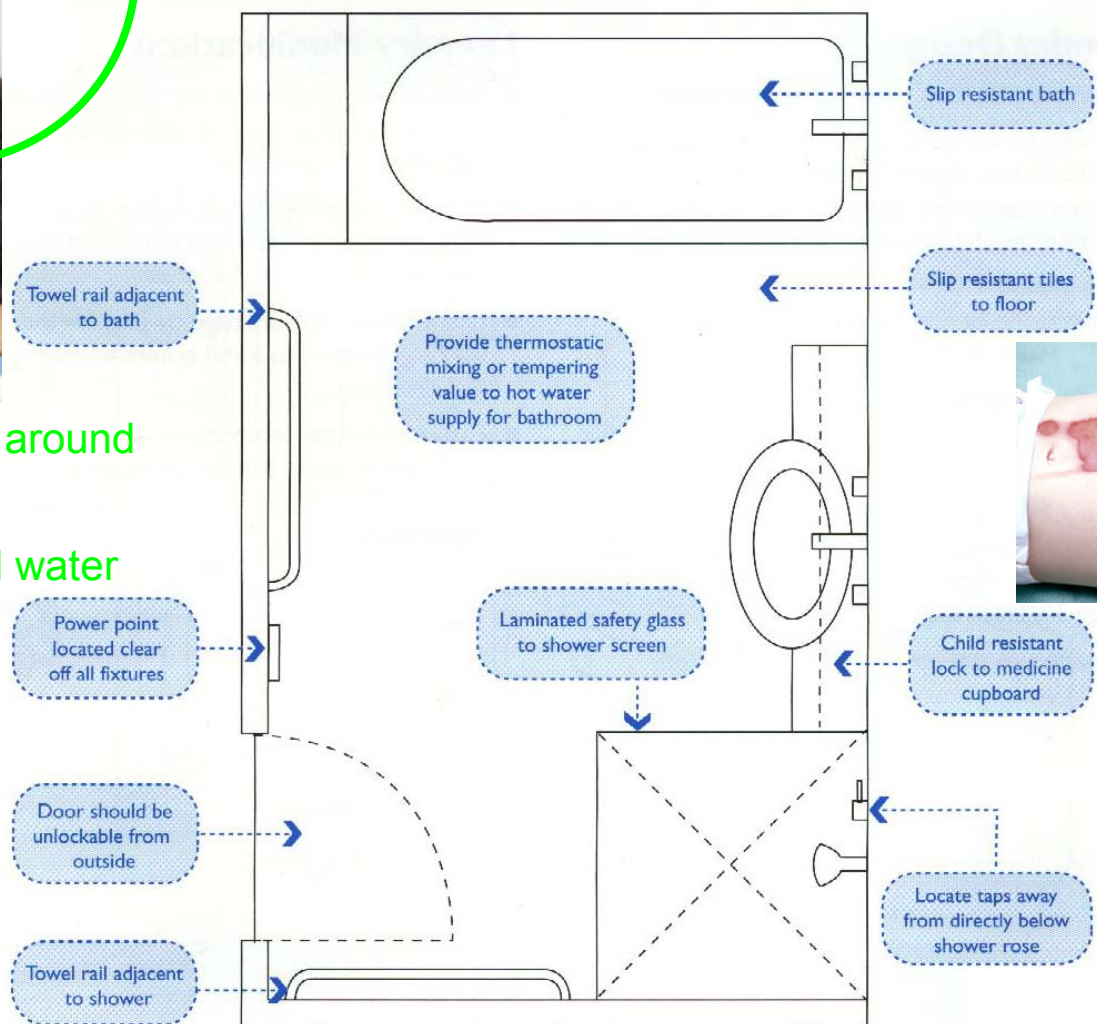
Slip resistant bath

Towel rail adjacent to bath

Slip resistant tiles to floor

Provide thermostatic mixing or tempering value to hot water supply for bathroom

around

water

Power point located clear off all fixtures

Laminated safety glass to shower screen

Child resistant lock to medicine cupboard

Door should be unlockable from outside

Locate taps away from directly below shower rose

Towel rail adjacent to shower